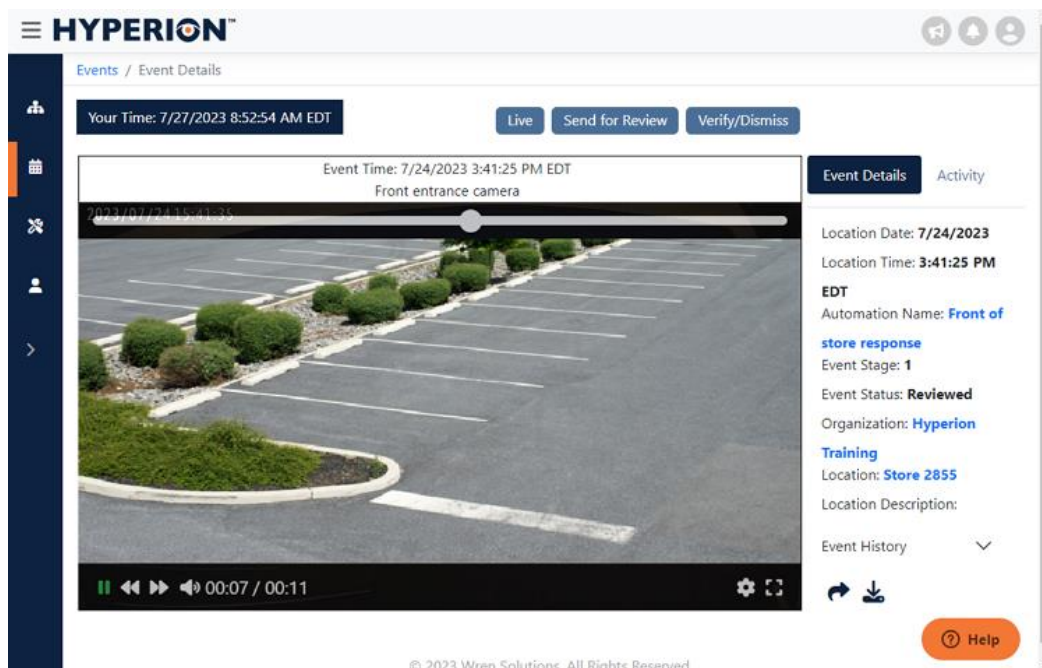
HYPERION™

Events / Event Details

Your Time: 7/27/2023 8:52:54 AM EDT

Live | Send for Review | Verify/Dismiss

Event Time: 7/24/2023 3:41:25 PM EDT
Front entrance camera

2023/07/24 15:41:35

00:07 / 00:11

Event Details | Activity

Location Date: **7/24/2023**

Location Time: **3:41:25 PM EDT**

Automation Name: **Front of store response**

Event Stage: **1**

Event Status: **Reviewed**

Organization: **Hyperion Training**

Location: **Store 2855**

Location Description:

Event History

Help

© 2023 Wren Solutions. All Rights Reserved